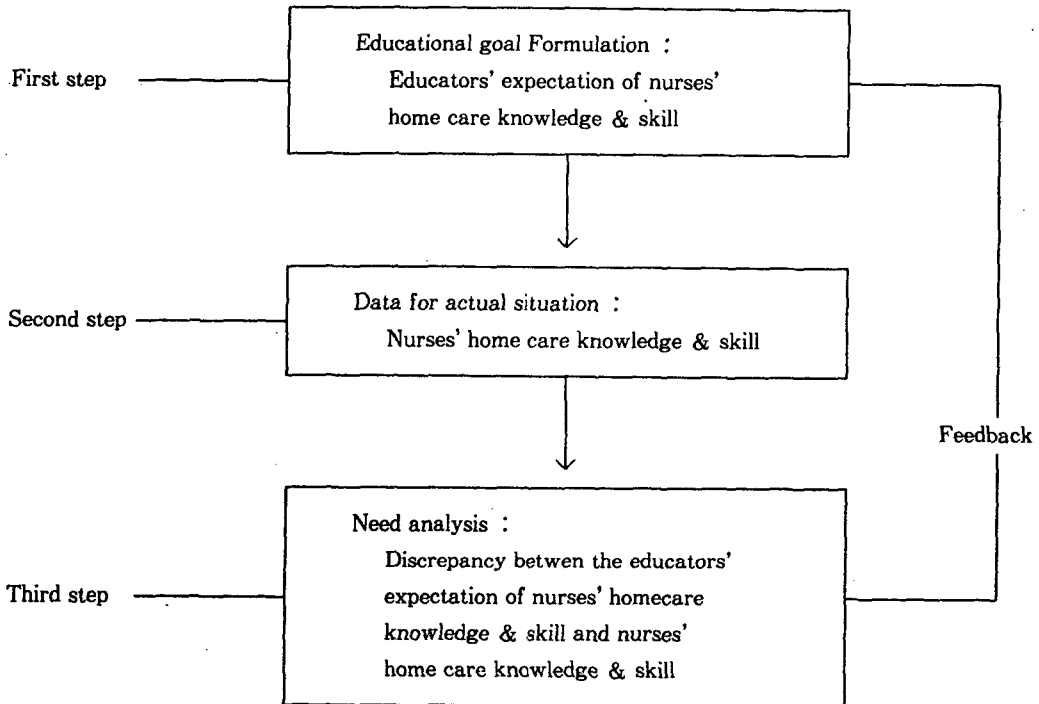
First step

Educational goal Formulation :
Educators' expectation of nurses' home care knowledge & skill

Second step

Data for actual situation :
Nurses' home care knowledge & skill

Feedback

Third step

Need analysis :
Discrepancy betwen the educators' expectation of nurses' homecare knowledge & skill and nurses' home care knowledge & skill